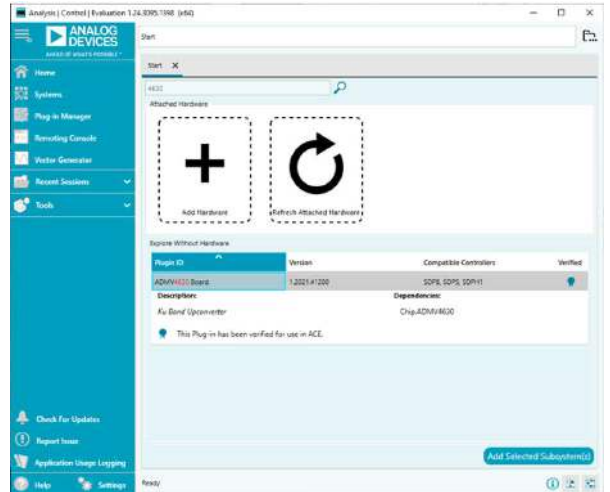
Analysis | Control | Evaluation 1.24.3395.1398 (x64)

ANALOG DEVICES
AHEAD OF WHAT'S POSSIBLE™

Home
Systems
Plug-in Manager
Remoting Console
Vector Generator
Recent Sessions
Tools

Start

Start ×

4630

Attached Hardware

Add Hardware

Refresh Attached Hardware

Explore Without Hardware

| Plugin ID | Version | Compatible Controllers | Verified |
|---|---|---|---|
| ADMV4630 Board | 1.2021.41200 | SDP-B, SDP-S, SDP-H1 | |

Description:
Ku Band Upconverter

Dependencies:
Chip.ADMV4630

This Plug-in has been verified for use in ACE.

Check For Updates
Report Issue
Application Usage Logging
Help
Settings

Add Selected Subsystem(s)

Ready